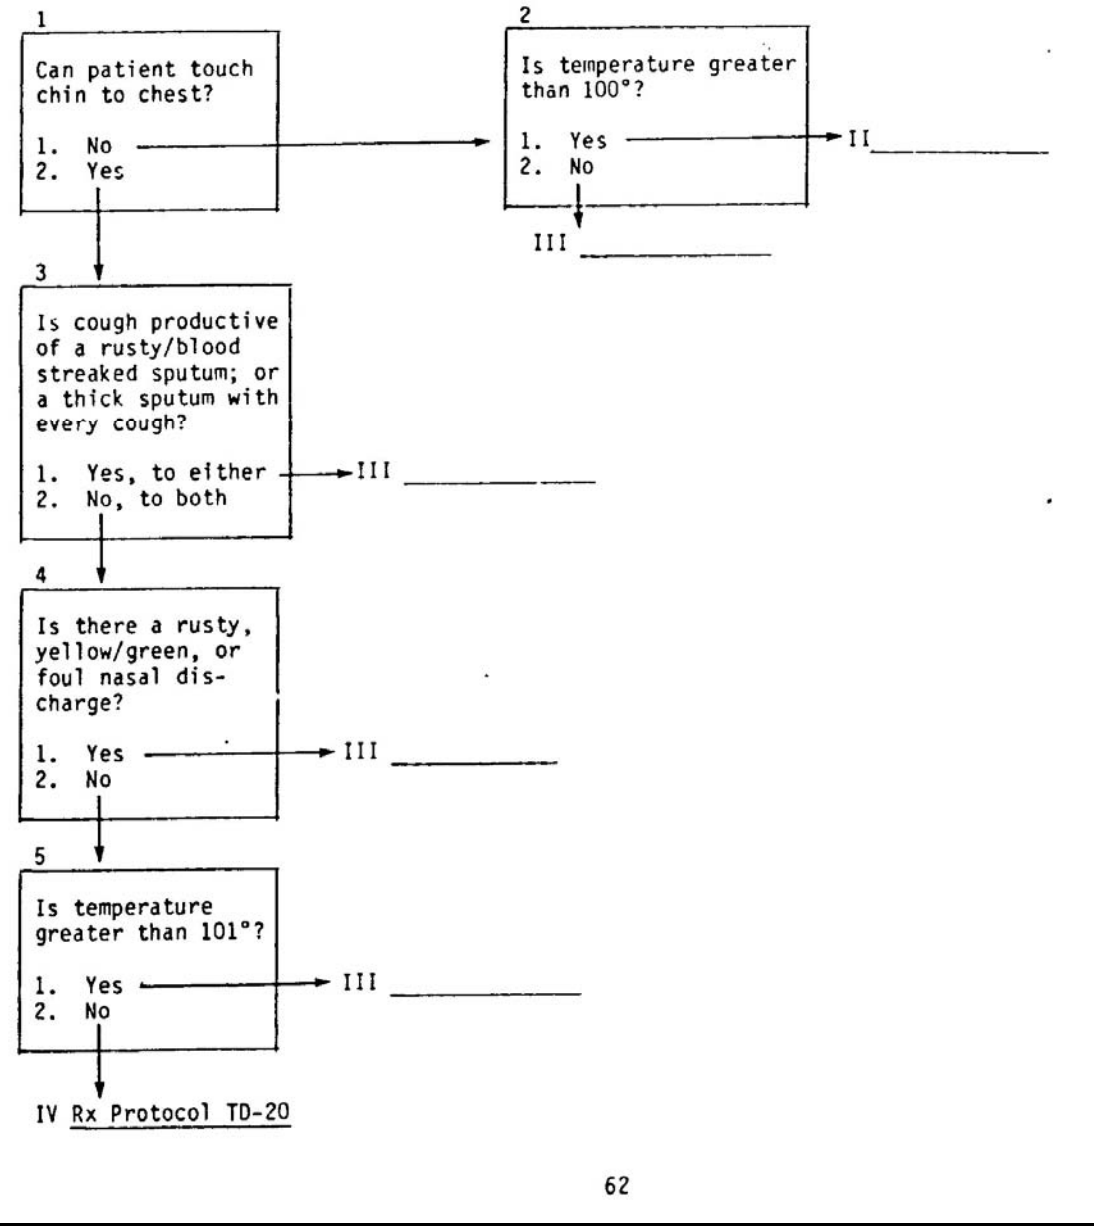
1

Can patient touch chin to chest?

1. No
2. Yes

2

Is temperature greater than 100°?

1. Yes
2. No

II ____________

III ____________

3

Is cough productive of a rusty/blood streaked sputum; or a thick sputum with every cough?

1. Yes, to either
2. No, to both

III ____________

4

Is there a rusty, yellow/green, or foul nasal discharge?

1. Yes
2. No

III ____________

5

Is temperature greater than 101°?

1. Yes
2. No

III ____________

IV Rx Protocol TD-20

62